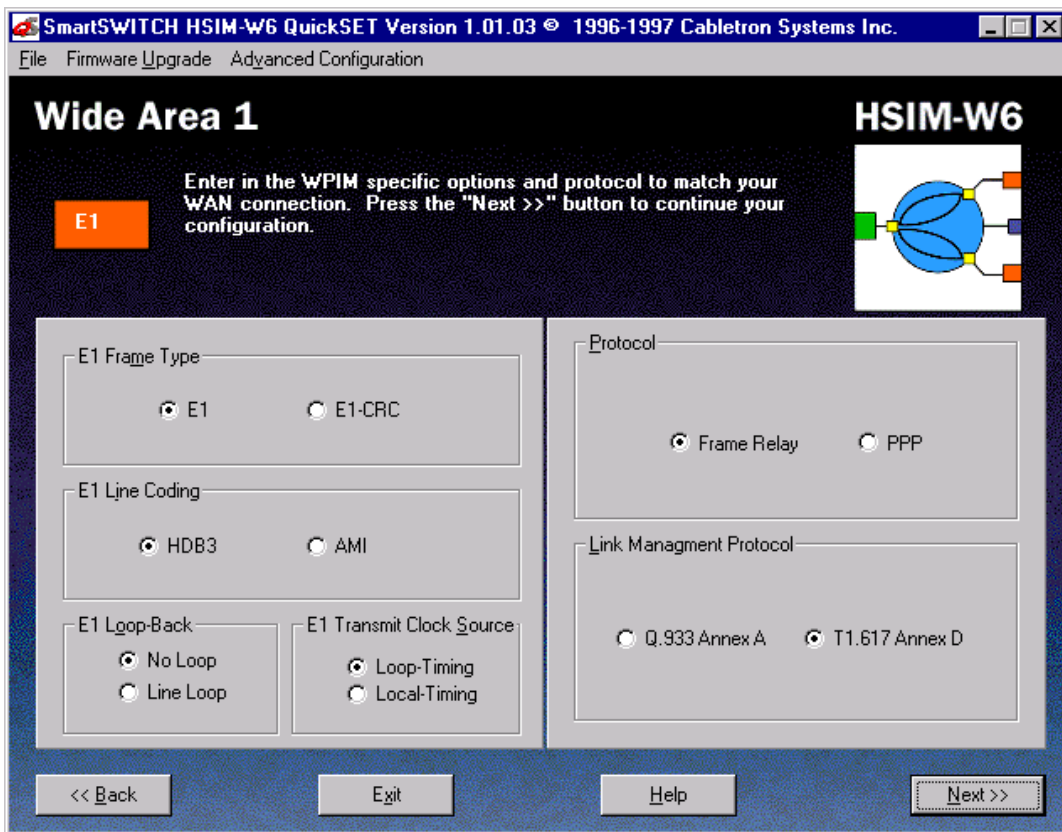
SmartSWITCH HSIM-W6 QuickSET Version 1.01.03 © 1996-1997 Cabletron Systems Inc.

File Firmware Upgrade Advanced Configuration

Wide Area 1

HSIM-W6

E1

Enter in the WPIM specific options and protocol to match your WAN connection. Press the "Next >>" button to continue your configuration.

E1 Frame Type

E1 E1-CRC

E1 Line Coding

HDB3 AMI

E1 Loop-Back

No Loop
Line Loop

E1 Transmit Clock Source

Loop-Timing
Local-Timing

Protocol

Frame Relay PPP

Link Managment Protocol

Q.933 Annex A T1.617 Annex D

<< Back Exit Help Next >>